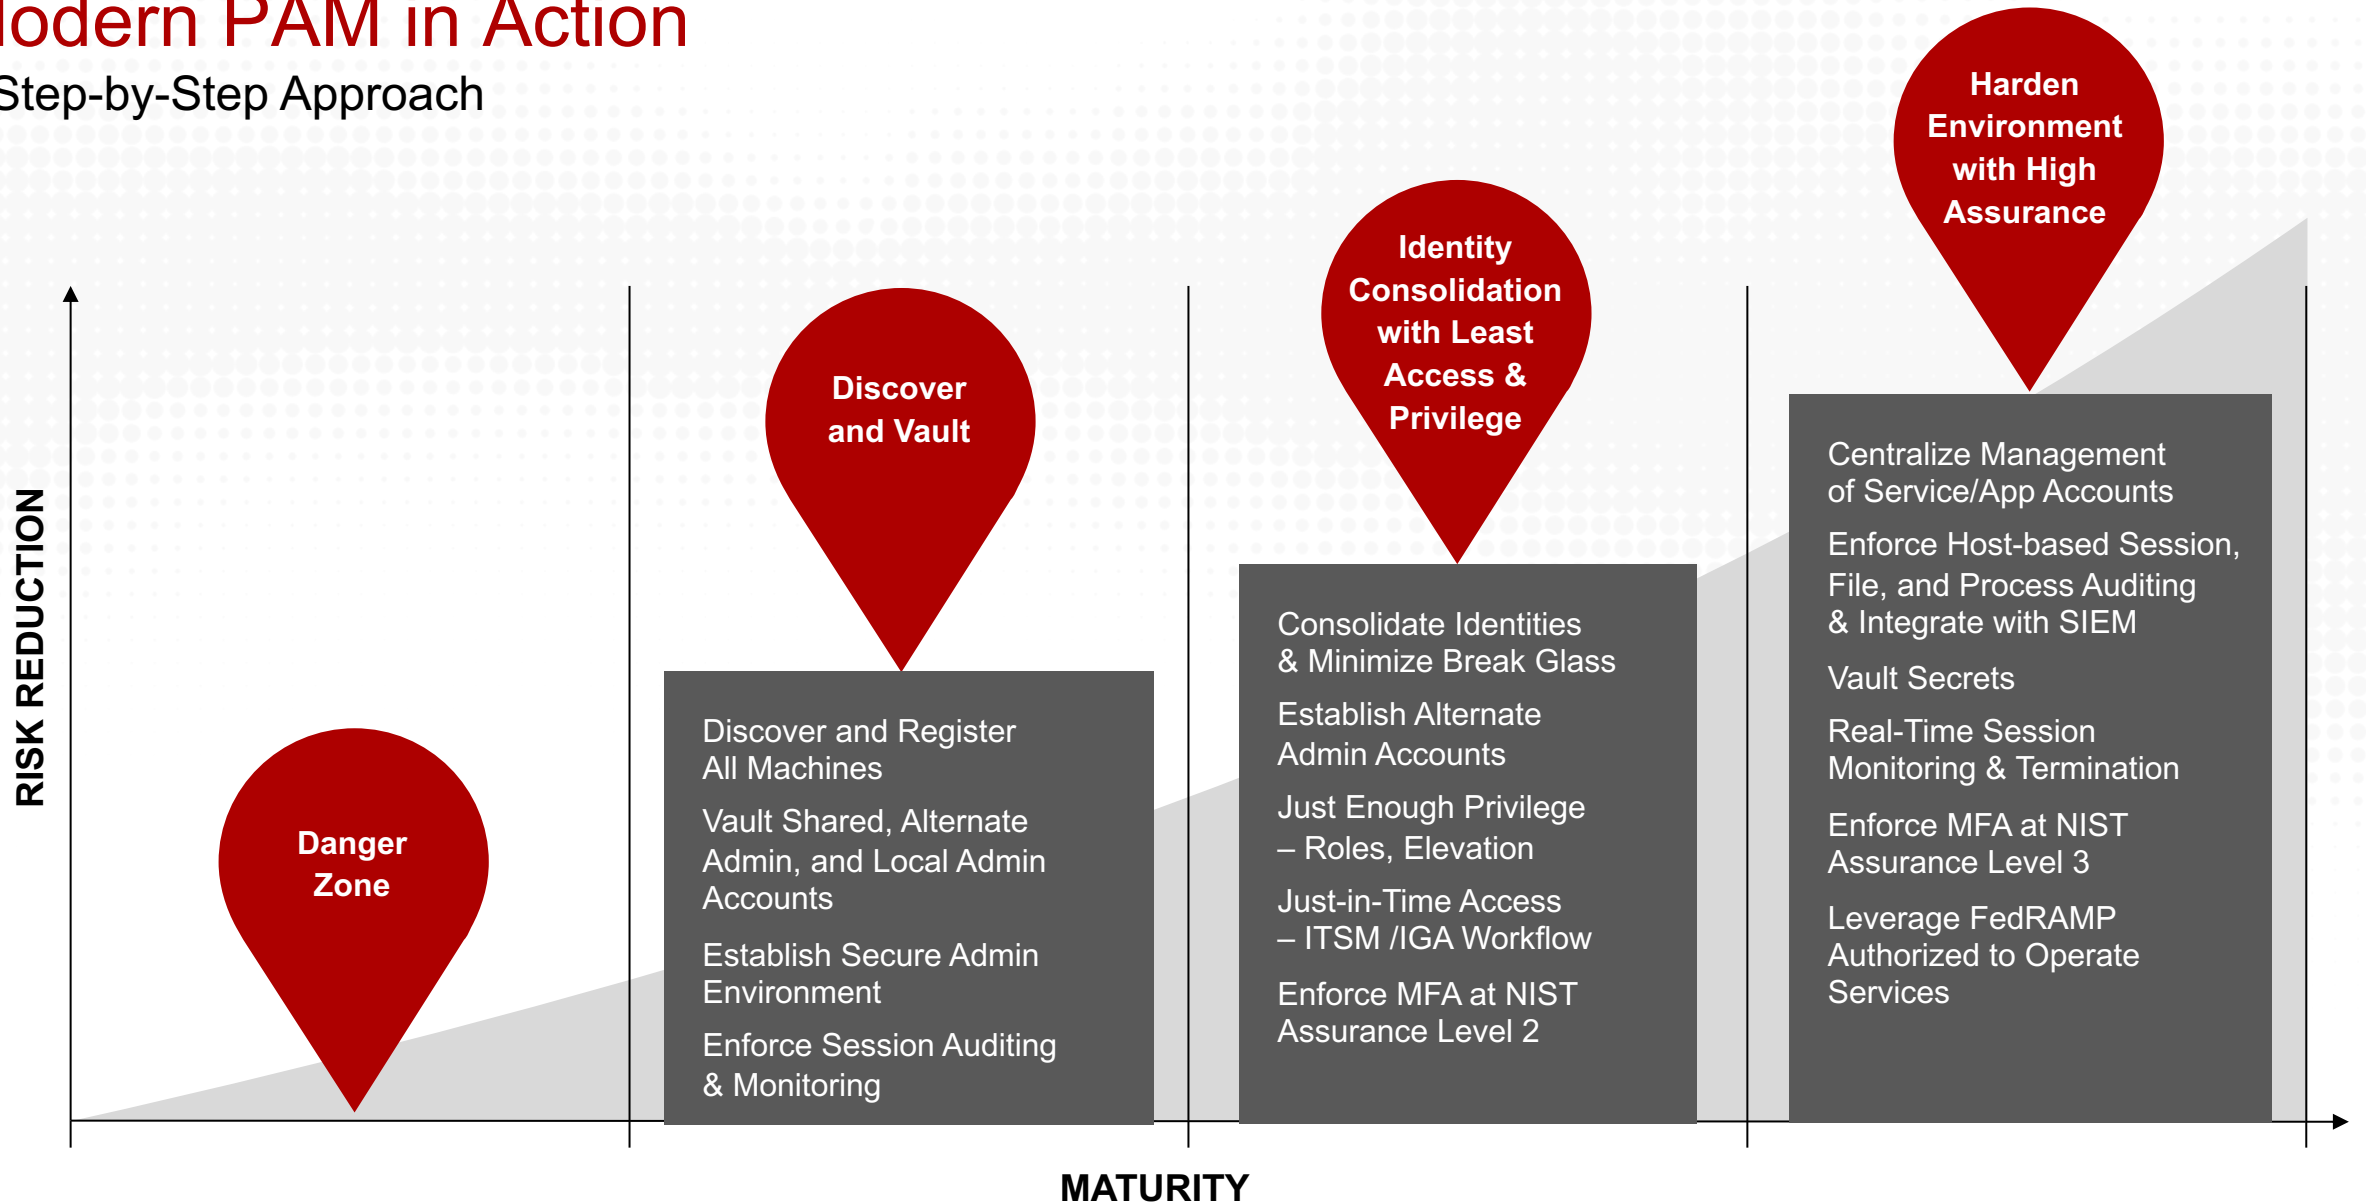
lodern PAM in Action

Step-by-Step Approach

RISK REDUCTION

Danger Zone

Discover and Vault

Discover and Register All Machines

Vault Shared, Alternate Admin, and Local Admin Accounts

Establish Secure Admin Environment

Enforce Session Auditing & Monitoring

Identity Consolidation with Least Access & Privilege

Consolidate Identities & Minimize Break Glass

Establish Alternate Admin Accounts

Just Enough Privilege – Roles, Elevation

Just-in-Time Access – ITSM /IGA Workflow

Enforce MFA at NIST Assurance Level 2

Harden Environment with High Assurance

Centralize Management of Service/App Accounts

Enforce Host-based Session, File, and Process Auditing & Integrate with SIEM

Vault Secrets

Real-Time Session Monitoring & Termination

Enforce MFA at NIST Assurance Level 3

Leverage FedRAMP Authorized to Operate Services

MATURITY